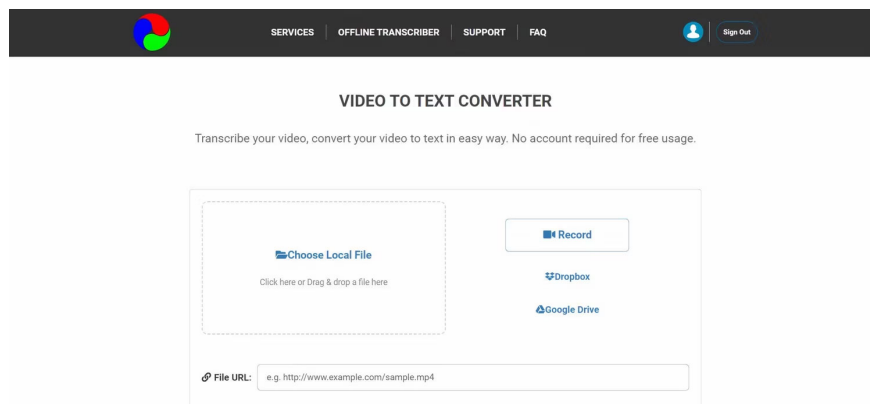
SERVICES | OFFLINE TRANSCRIBER | SUPPORT | FAQ

Sign Out

VIDEO TO TEXT CONVERTER

Transcribe your video, convert your video to text in easy way. No account required for free usage.

Choose Local File

Click here or Drag & drop a file here

Record

Dropbox

Google Drive

File URL: e.g. http://www.example.com/sample.mp4